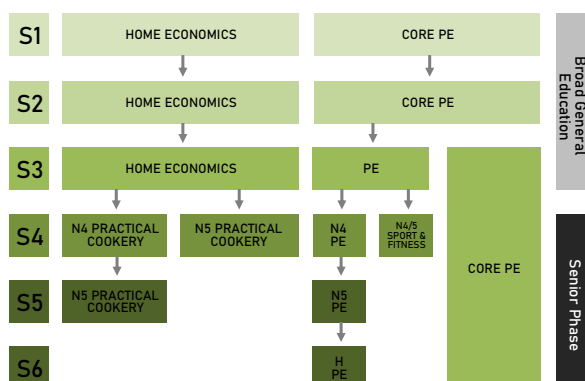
S1
HOME ECONOMICS
CORE PE
S2
HOME ECONOMICS
CORE PE
Broad General Education
S3
HOME ECONOMICS
PE
CORE PE
S4
N4 PRACTICAL COOKERY
N5 PRACTICAL COOKERY
N4 PE
N4/5 SPORT & FITNESS
S5
N5 PRACTICAL COOKERY
N5 PE
S6
H PE
Senior Phase